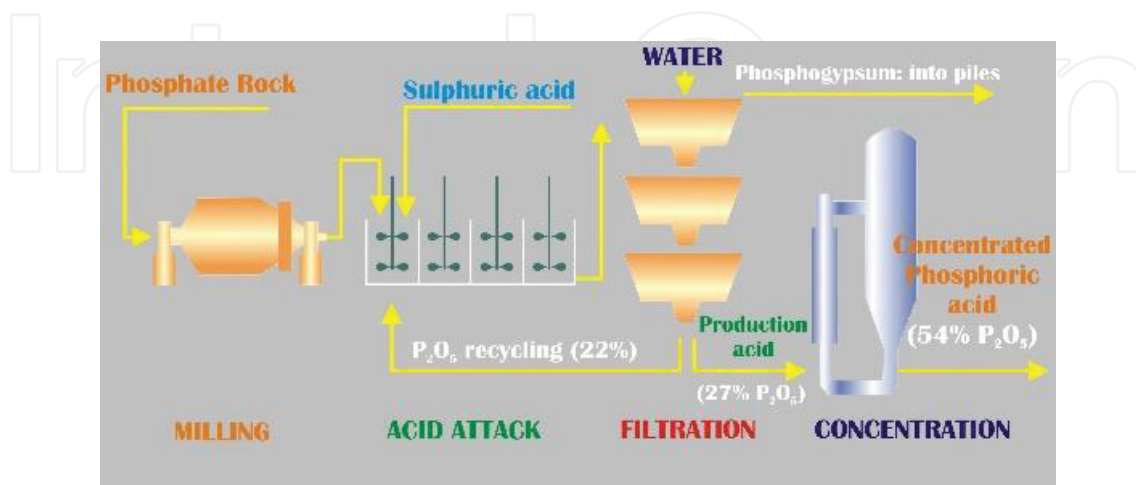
Phosphate Rock

Sulphuric acid

WATER

Phosphogypsum: into piles

Concentrated Phosphoric acid ($54\%$ $P_2O_5$)

Production acid

$P_2O_5$ recycling ($22\%$)

($27\%$ $P_2O_5$)

MILLING

ACID ATTACK

FILTRATION

CONCENTRATION